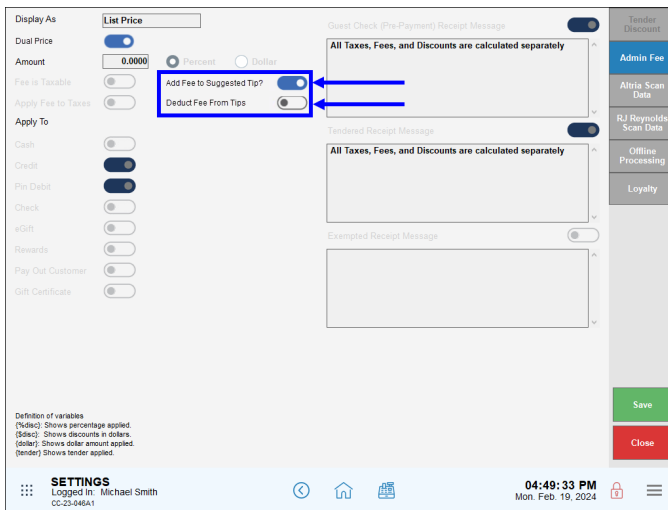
Display As
List Price
Dual Price
Amount
0.0000
Percent
Dollar
Fee is Taxable
Apply Fee to Taxes
Add Fee to Suggested Tip?
Deduct Fee From Tips
Apply To
Cash
Credit
Pin Debit
Check
eGift
Rewards
Pay Out Customer
Gift Certificate

Guest Check (Pre-Payment) Receipt Message
All Taxes, Fees, and Discounts are calculated separately
Tendered Receipt Message
All Taxes, Fees, and Discounts are calculated separately
Exempted Receipt Message

Tender Discount
Admin Fee
Altria Scan Data
RJ Reynolds Scan Data
Offline Processing
Loyalty

Definition of variables
{%disc}: Shows percentage applied.
{$disc}: Shows discounts in dollars.
{dollar}: Shows dollar amount applied.
{tender} Shows tender applied.

Save
Close

SETTINGS
Logged In: Michael Smith
CC-23-046A1
04:49:33 PM
Mon. Feb. 19, 2024